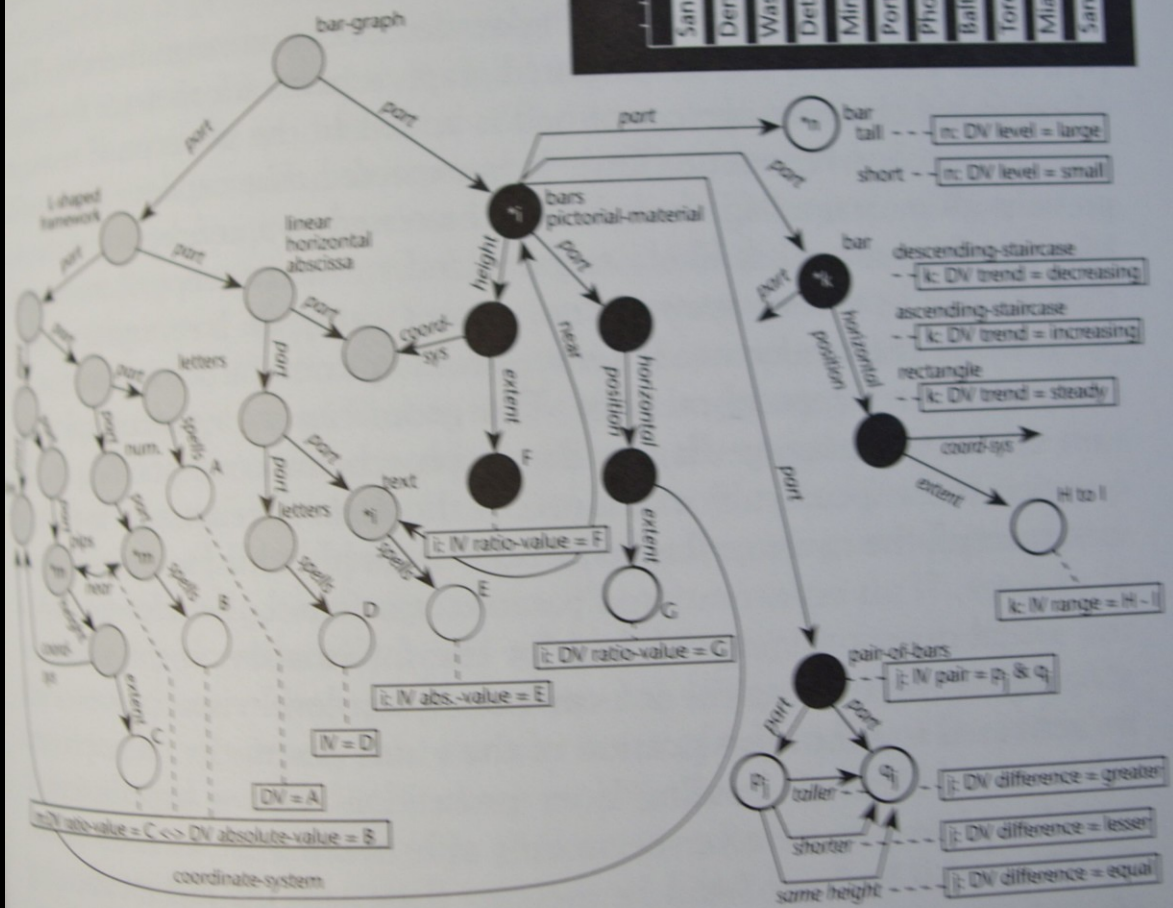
San
Der
Wa
Det
Mir
Por
Pho
Balt
Tor
Mia
San

bar-graph
part
part
L-shaped framework
part
part
linear horizontal abscissa
part
coord-sys
part
part
letters
spells
A
num.
part
*m
spells
B
part
letters
spells
D
part
text
*i
spells
E
pips
near
height
coord-sys
extent
C
bars pictorial-material
*i
height
extent
F
near
part
horizontal position
extent
G
part
*n
bar
tall - - - n: DV level = large
short - - n: DV level = small
part
bar
*k
part
horizontal position
descending-staircase
- - k: DV trend = decreasing
ascending-staircase
- - k: DV trend = increasing
rectangle
- - k: DV trend = steady
coord-sys
extent
H to I
k: IV range = H - I
part
pair-of-bars
j: IV pair = $p_j$ & $q_j$
part
part
$p_j$
$q_j$
taller
j: DV difference = greater
shorter
j: DV difference = lesser
same height
j: DV difference = equal
i: IV ratio-value = F
i: DV ratio-value = G
i: IV abs.-value = E
IV = D
DV = A
m:DV ratio-value = C <-> DV absolute-value = B
coordinate-system